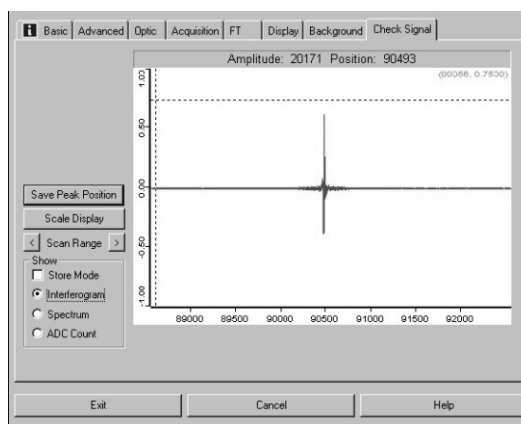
Basic | Advanced | Optic | Acquisition | FT | Display | Background | Check Signal

Amplitude: 20171 Position: 90493

(00368, 0.7530)

1.00
0.50
0.0
-0.50
-1.00

89000 89500 90000 90500 91000 91500 92000

Save Peak Position
Scale Display
< Scan Range >
Show
Store Mode
Interferogram
Spectrum
ADC Count

Exit
Cancel
Help